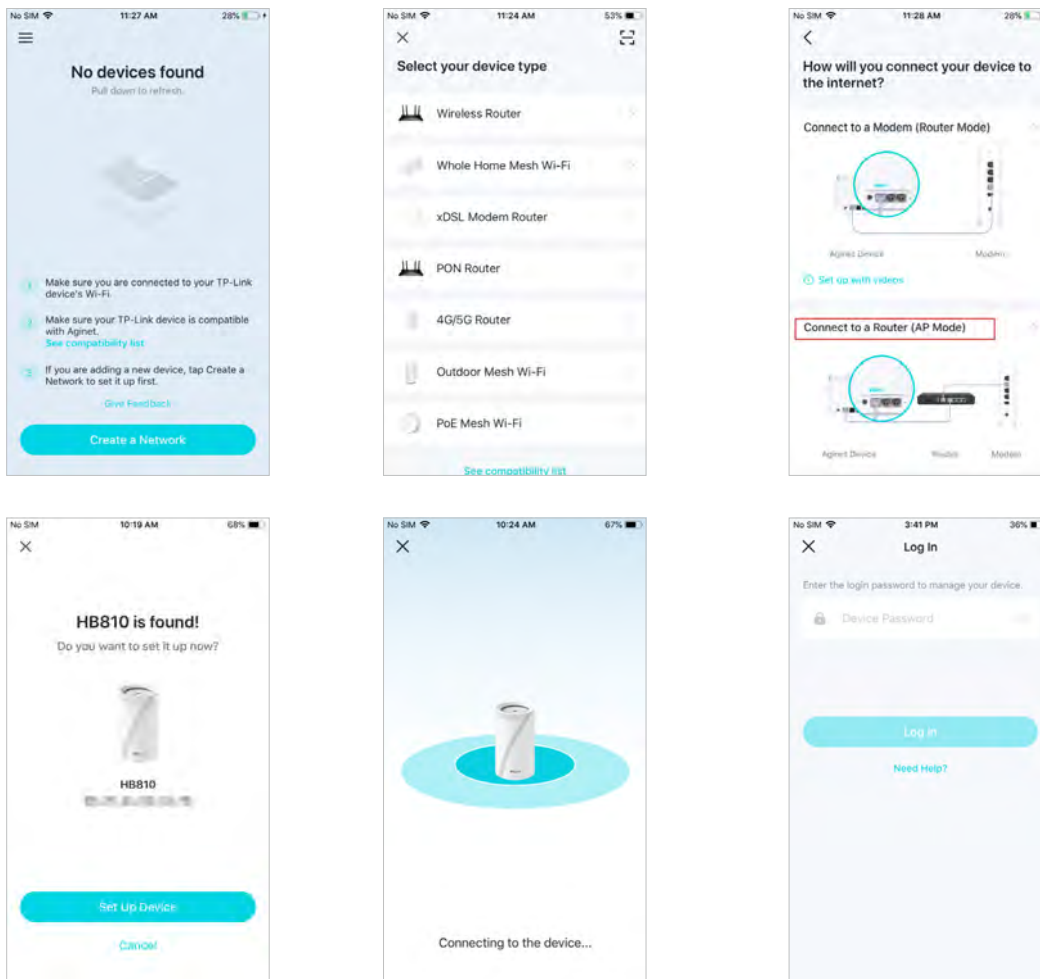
No SIM 11:27 AM 28%

No devices found

Pull down to refresh.

1 Make sure you are connected to your TP-Link device's Wi-Fi.

2 Make sure your TP-Link device is compatible with Aginet. See compatibility list

3 If you are adding a new device, tap Create a Network to set it up first.

Give Feedback

Create a Network

No SIM 11:24 AM 53%

Select your device type

Wireless Router

Whole Home Mesh Wi-Fi

xDSL Modem Router

PON Router

4G/5G Router

Outdoor Mesh Wi-Fi

PoE Mesh Wi-Fi

See compatibility list

No SIM 11:28 AM 28%

How will you connect your device to the internet?

Connect to a Modem (Router Mode)

Aginet Device Modem

Set up with videos

Connect to a Router (AP Mode)

Aginet Device Router Modem

No SIM 10:19 AM 68%

HB810 is found!

Do you want to set it up now?

HB810

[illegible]

Set Up Device

Cancel

No SIM 10:24 AM 67%

Connecting to the device...

No SIM 3:41 PM 36%

Log In

Enter the login password to manage your device.

Device Password

Log In

Need Help?